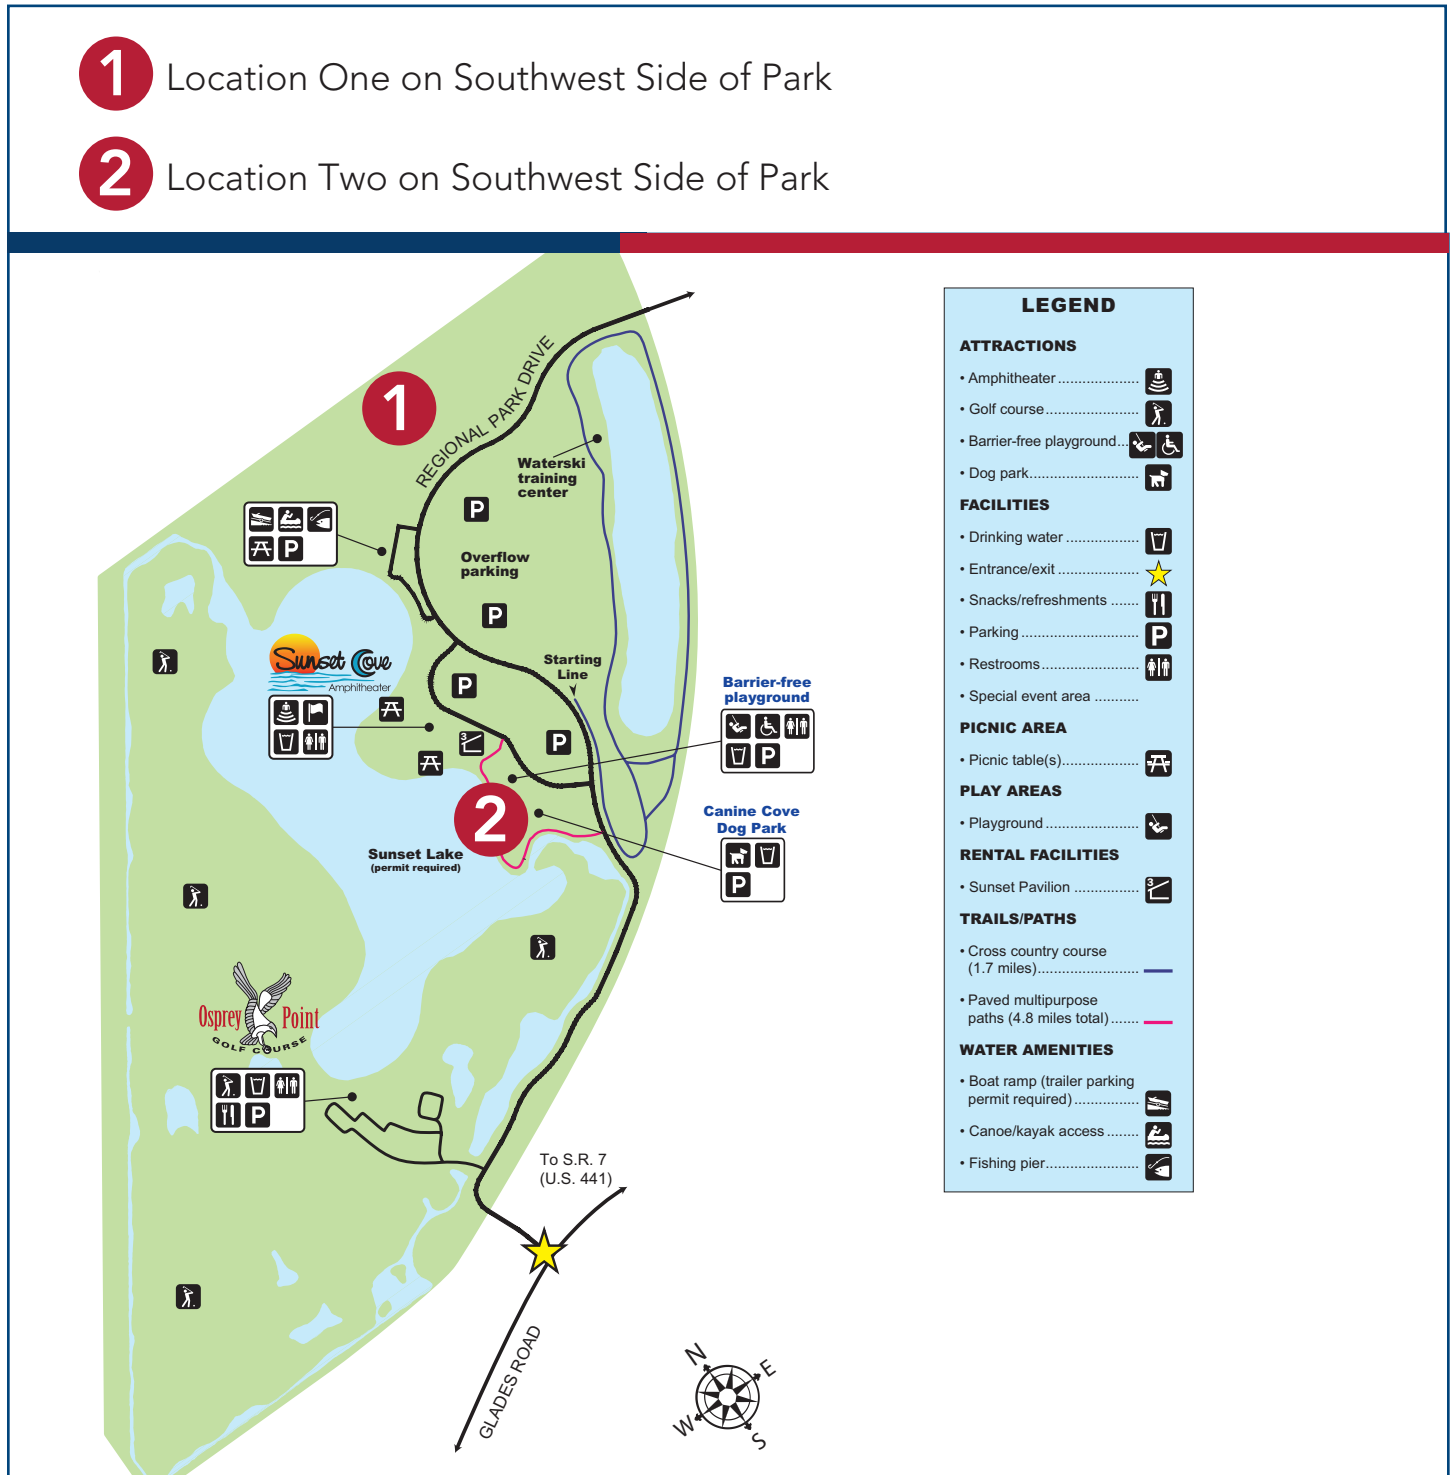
1 Location One on Southwest Side of Park

2 Location Two on Southwest Side of Park

REGIONAL PARK DRIVE

1

Waterski training center

P

Overflow parking

P

Sunset Cove Amphitheater

P

Starting Line

P

Barrier-free playground

P

2

Canine Cove Dog Park

P

Sunset Lake (permit required)

Osprey Point GOLF COURSE

P

To S.R. 7 (U.S. 441)

GLADES ROAD

N E W S

LEGEND

ATTRACTIONS
• Amphitheater
• Golf course
• Barrier-free playground
• Dog park

FACILITIES
• Drinking water
• Entrance/exit
• Snacks/refreshments
• Parking
• Restrooms
• Special event area

PICNIC AREA
• Picnic table(s)

PLAY AREAS
• Playground

RENTAL FACILITIES
• Sunset Pavilion

TRAILS/PATHS
• Cross country course (1.7 miles)
• Paved multipurpose paths (4.8 miles total)

WATER AMENITIES
• Boat ramp (trailer parking permit required)
• Canoe/kayak access
• Fishing pier